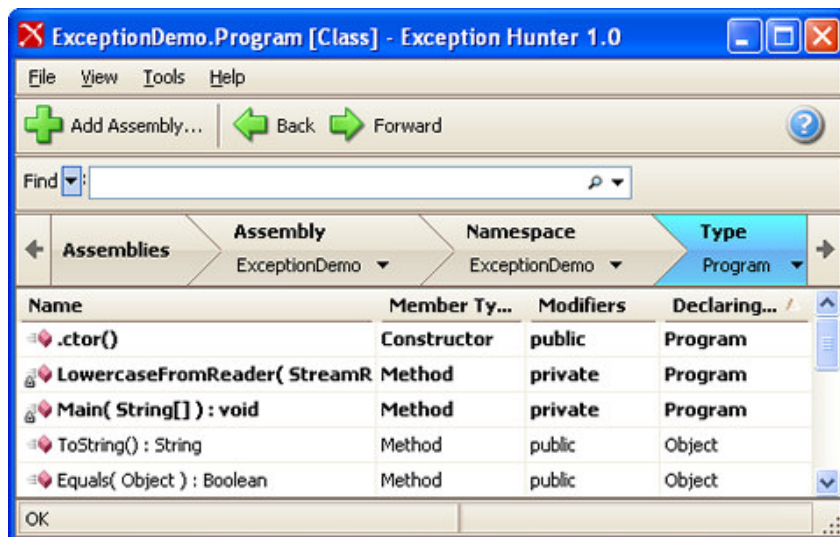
ExceptionDemo.Program [Class] - Exception Hunter 1.0

File View Tools Help

Add Assembly... Back Forward

Find

Assemblies | Assembly ExceptionDemo | Namespace ExceptionDemo | Type Program

| Name | Member Ty... | Modifiers | Declaring... |
|---|---|---|---|
| .ctor() | Constructor | public | Program |
| LowercaseFromReader( StreamR | Method | private | Program |
| Main( String[] ) : void | Method | private | Program |
| ToString() : String | Method | public | Object |
| Equals( Object ) : Boolean | Method | public | Object |

OK